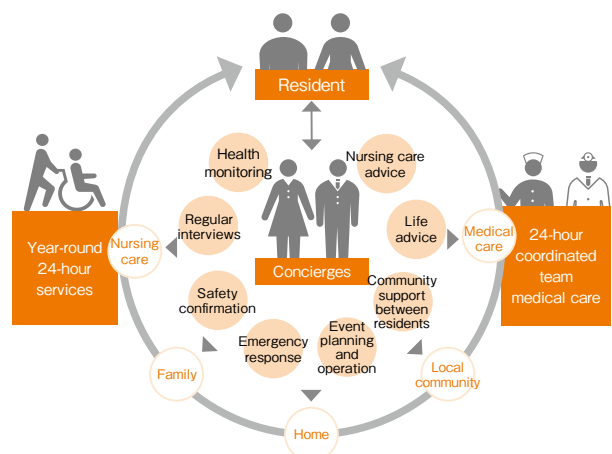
Resident

Health monitoring

Nursing care advice

Regular interviews

Life advice

Concierges

Safety confirmation

Community support between residents

Emergency response

Event planning and operation

Year-round 24-hour services

Nursing care

Medical care

24-hour coordinated team medical care

Family

Local community

Home